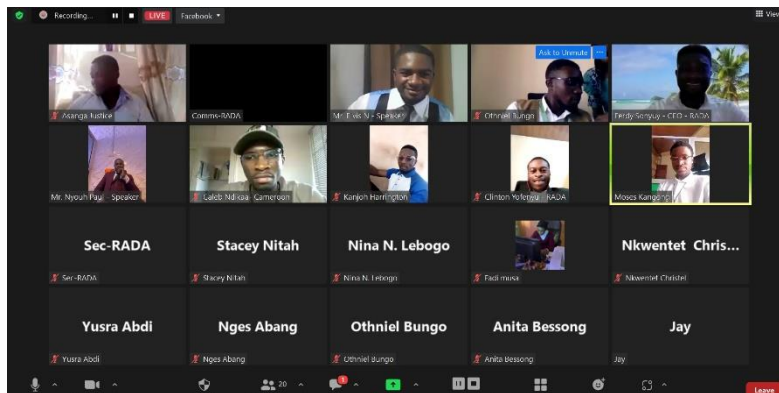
Recording...
LIVE
Facebook
View

Asanga Justice
Comms-RADA
Mr. Elvis N - Speaker
Ask to Unmute
Othniel Bungo
Ferdy Sonyuy - CEO - RADA

Mr. Nyouh Paul - Speaker
Caleb Ndikoa - Cameroon
Kanjoh Harrington
Clinton Yefenyu - RADA
Moses Kangong

Sec-RADA
Sec-RADA
Stacey Nitah
Stacey Nitah
Nina N. Lebogo
Nina N. Lebogo
Fadi musa
Nkwentet Chris...
Nkwentet Christel

Yusra Abdi
Yusra Abdi
Nges Abang
Nges Abang
Othniel Bungo
Othniel Bungo
Anita Bessong
Anita Bessong
Jay
Jay

20
Leave